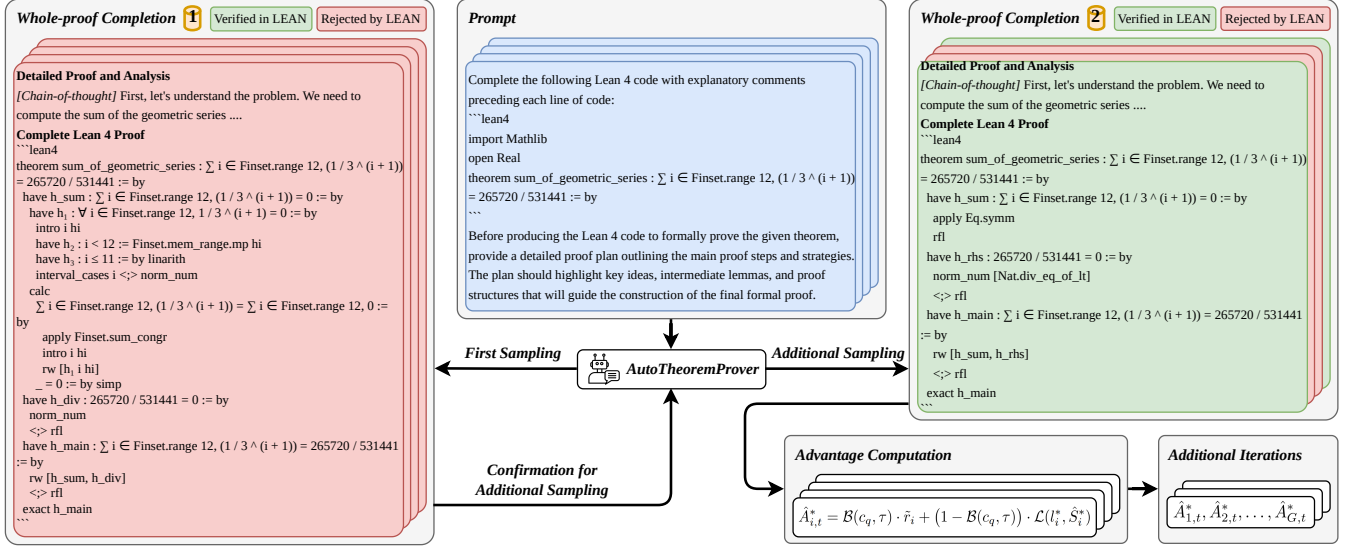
Whole-proof Completion 1 Verified in LEAN Rejected by LEAN

Detailed Proof and Analysis
[Chain-of-thought] First, let's understand the problem. We need to compute the sum of the geometric series ....
Complete Lean 4 Proof
```lean4
theorem sum_of_geometric_series : ∑ i ∈ Finset.range 12, (1 / 3 ^ (i + 1)) = 265720 / 531441 := by
have h_sum : ∑ i ∈ Finset.range 12, (1 / 3 ^ (i + 1)) = 0 := by
have $h_1$ : ∀ i ∈ Finset.range 12, 1 / 3 ^ (i + 1) = 0 := by
intro i hi
have $h_2$ : i < 12 := Finset.mem_range.mp hi
have $h_3$ : i ≤ 11 := by linarith
interval_cases i <;> norm_num
calc
∑ i ∈ Finset.range 12, (1 / 3 ^ (i + 1)) = ∑ i ∈ Finset.range 12, 0 := by
apply Finset.sum_congr
intro i hi
rw [$h_1$ i hi]
_ = 0 := by simp
have h_div : 265720 / 531441 = 0 := by
norm_num
<;> rfl
have h_main : ∑ i ∈ Finset.range 12, (1 / 3 ^ (i + 1)) = 265720 / 531441 := by
rw [h_sum, h_div]
<;> rfl
exact h_main
```

Prompt

Complete the following Lean 4 code with explanatory comments preceding each line of code:
```lean4
import Mathlib
open Real
theorem sum_of_geometric_series : ∑ i ∈ Finset.range 12, (1 / 3 ^ (i + 1)) = 265720 / 531441 := by
```
Before producing the Lean 4 code to formally prove the given theorem, provide a detailed proof plan outlining the main proof steps and strategies. The plan should highlight key ideas, intermediate lemmas, and proof structures that will guide the construction of the final formal proof.

First Sampling
AutoTheoremProver
Additional Sampling
Confirmation for Additional Sampling

Whole-proof Completion 2 Verified in LEAN Rejected by LEAN

Detailed Proof and Analysis
[Chain-of-thought] First, let's understand the problem. We need to compute the sum of the geometric series ....
Complete Lean 4 Proof
```lean4
theorem sum_of_geometric_series : ∑ i ∈ Finset.range 12, (1 / 3 ^ (i + 1)) = 265720 / 531441 := by
have h_sum : ∑ i ∈ Finset.range 12, (1 / 3 ^ (i + 1)) = 0 := by
apply Eq.symm
rfl
have h_rhs : 265720 / 531441 = 0 := by
norm_num [Nat.div_eq_of_lt]
<;> rfl
have h_main : ∑ i ∈ Finset.range 12, (1 / 3 ^ (i + 1)) = 265720 / 531441 := by
rw [h_sum, h_rhs]
<;> rfl
exact h_main
```

Advantage Computation
$\hat{A}^*_{i,t} = \mathcal{B}(c_q, \tau) \cdot \tilde{r}_i + \left(1 - \mathcal{B}(c_q, \tau)\right) \cdot \mathcal{L}(l^*_i, \hat{S}^*_i)$

Additional Iterations
$\hat{A}^*_{1,t}, \hat{A}^*_{2,t}, \ldots, \hat{A}^*_{G,t}$